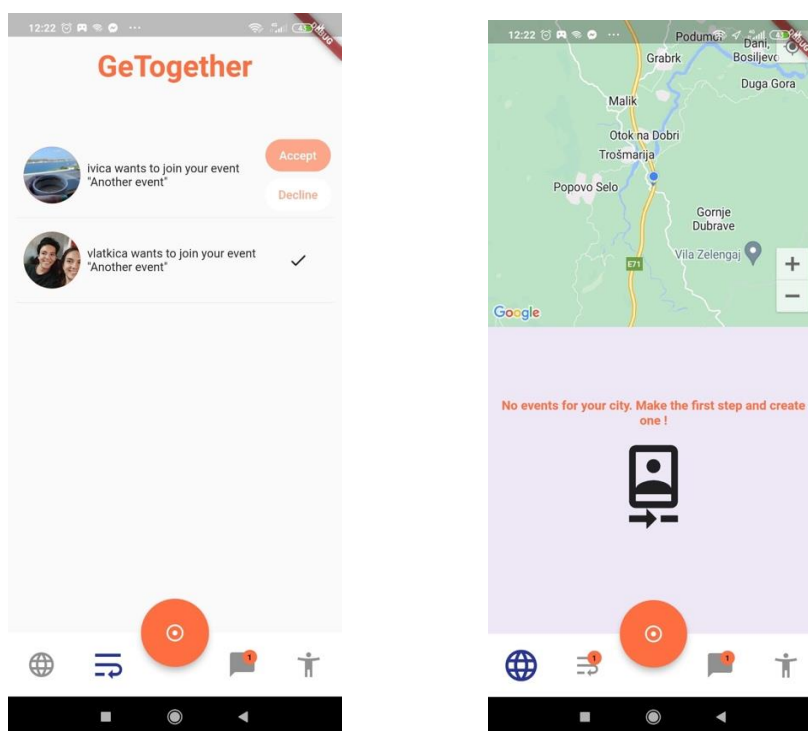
12:22

GeTogether

ivica wants to join your event "Another event"

Accept

Decline

vlatkica wants to join your event "Another event"

1

12:22

Podume

Dani, Bosiljevo

Grabrk

Duga Gora

Malik

Otok na Dobri

Trošmarija

Popovo Selo

Gornje Dubrave

Vila Zelengaj

E71

Google

+

−

No events for your city. Make the first step and create one !

1

1